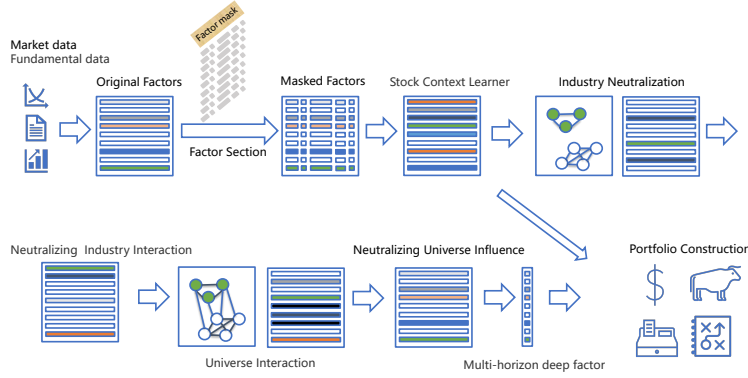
Market data
Fundamental data

Factor mask

Original Factors

Factor Section

Masked Factors

Stock Context Learner

Industry Neutralization

Neutralizing Industry Interaction

Universe Interaction

Neutralizing Universe Influence

Multi-horizon deep factor

Portfolio Construction

$